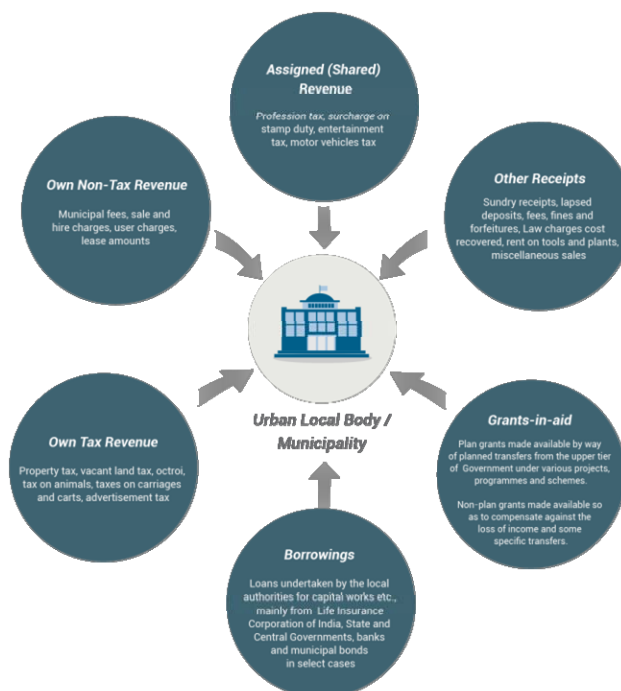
Assigned (Shared) Revenue

Profession tax, surcharge on stamp duty, entertainment tax, motor vehicles tax

Own Non-Tax Revenue

Municipal fees, sale and hire charges, user charges, lease amounts

Other Receipts

Sundry receipts, lapsed deposits, fees, fines and forfeitures, Law charges cost recovered, rent on tools and plants, miscellaneous sales

Urban Local Body / Municipality

Own Tax Revenue

Property tax, vacant land tax, octroi, tax on animals, taxes on carriages and carts, advertisement tax

Grants-in-aid

Plan grants made available by way of planned transfers from the upper tier of Government under various projects, programmes and schemes.

Non-plan grants made available so as to compensate against the loss of income and some specific transfers.

Borrowings

Loans undertaken by the local authorities for capital works etc., mainly from Life Insurance Corporation of India, State and Central Governments, banks and municipal bonds in select cases